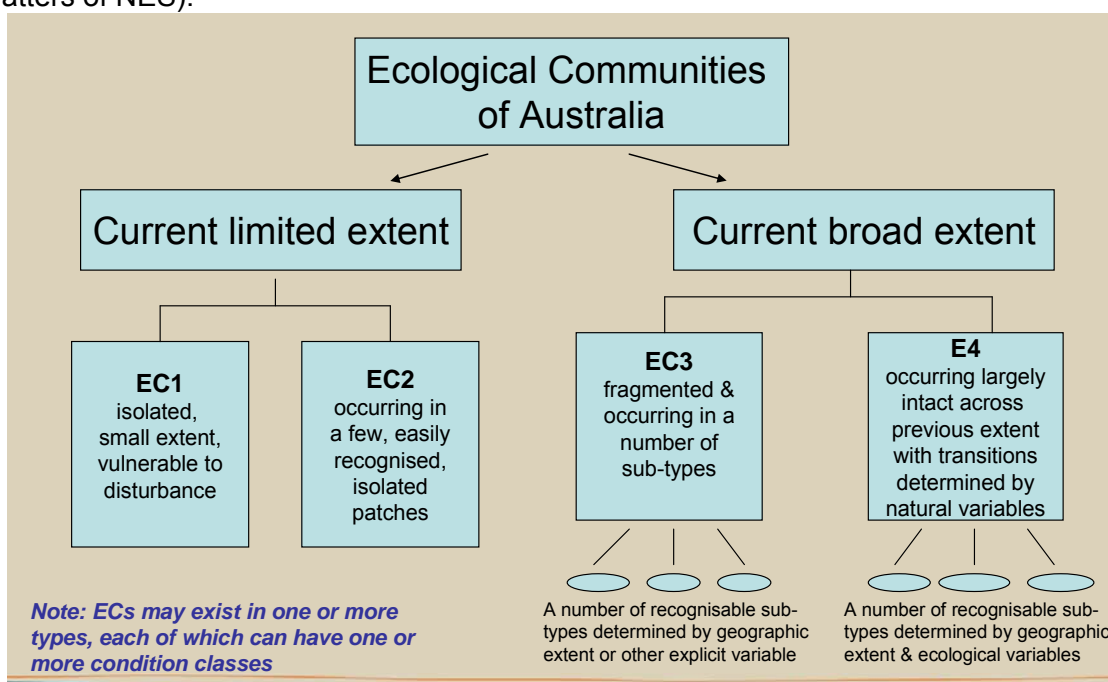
atters of NES).

Ecological Communities of Australia

Current limited extent

Current broad extent

**EC1**
isolated, small extent, vulnerable to disturbance

**EC2**
occurring in a few, easily recognised, isolated patches

**EC3**
fragmented & occurring in a number of sub-types

**E4**
occurring largely intact across previous extent with transitions determined by natural variables

*Note: ECs may exist in one or more types, each of which can have one or more condition classes*

A number of recognisable subtypes determined by geographic extent or other explicit variable

A number of recognisable subtypes determined by geographic extent & ecological variables